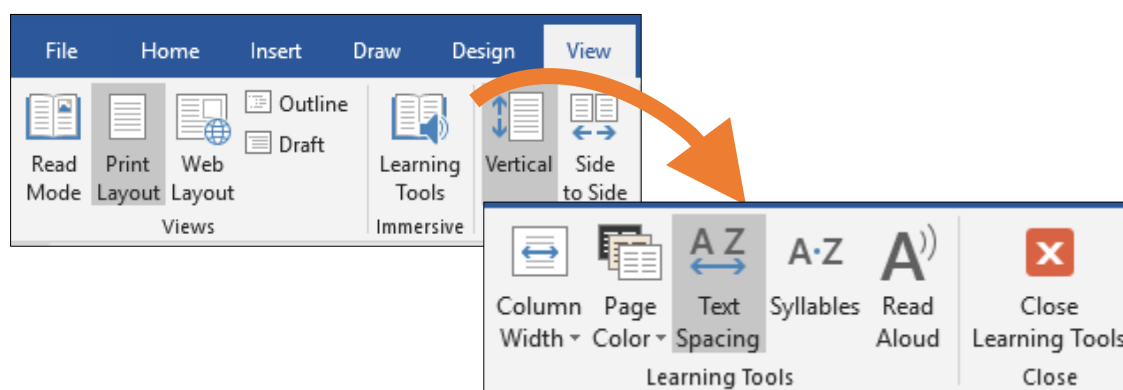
File Home Insert Draw Design View

Read Mode
Print Layout
Web Layout
Outline
Draft
Views

Learning Tools
Immersive

Vertical
Side to Side

Column Width
Page Color
A Z
Text Spacing
A·Z
Syllables
Read Aloud
Learning Tools

Close Learning Tools
Close